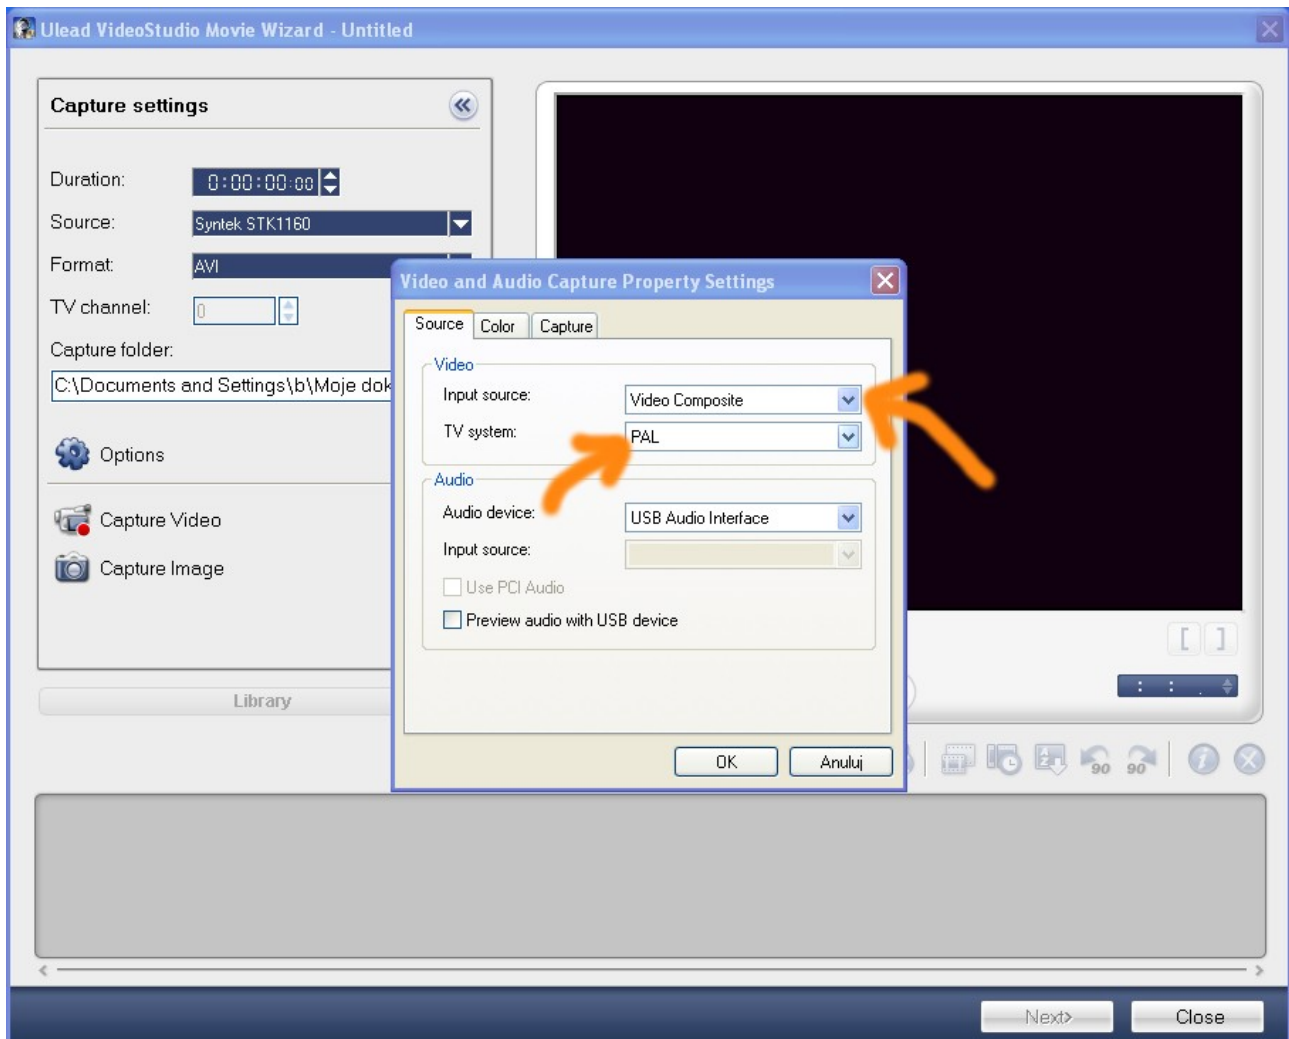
Ulead VideoStudio Movie Wizard - Untitled

Capture settings

Duration: 0:00:00:00

Source: Syntek STK1160

Format: AVI

TV channel: 0

Capture folder:

C:\Documents and Settings\b\Moje dok

Options

Capture Video

Capture Image

Library

Video and Audio Capture Property Settings

Source Color Capture

Video

Input source: Video Composite

TV system: PAL

Audio

Audio device: USB Audio Interface

Input source:

Use PCI Audio

Preview audio with USB device

OK Anuluj

[ ]

90 90

Next> Close